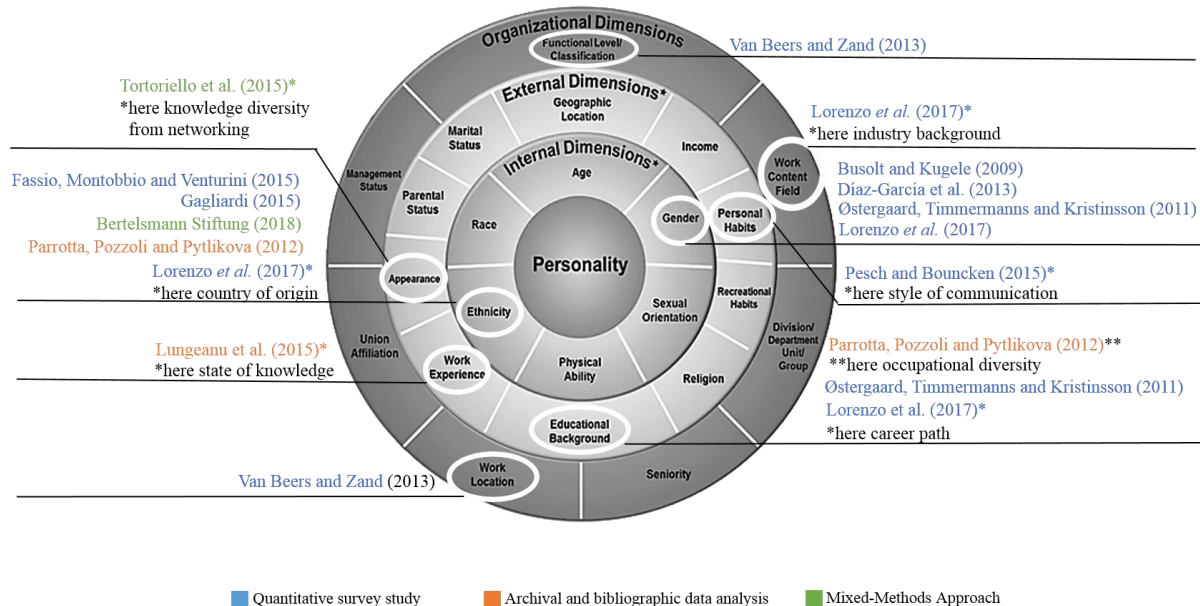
Organizational Dimensions

Functional Level/ Classification

Van Beers and Zand (2013)

External Dimensions*

Geographic Location

Tortoriello et al. (2015)*
*here knowledge diversity from networking

Marital Status

Income

Lorenzo *et al.* (2017)*
*here industry background

Internal Dimensions*

Age

Management Status

Parental Status

Work Content Field

Fassio, Montobbio and Venturini (2015)
Gagliardi (2015)
Bertelsmann Stiftung (2018)
Parrotta, Pozzoli and Pytlikova (2012)

Busolt and Kugele (2009)
Díaz-García et al. (2013)
Østergaard, Timmermanns and Kristinsson (2011)
Lorenzo *et al.* (2017)

Race

Gender

Personal Habits

Personality

Appearance

Lorenzo *et al.* (2017)*
*here country of origin

Pesch and Bouncken (2015)*
*here style of communication

Ethnicity

Sexual Orientation

Recreational Habits

Union Affiliation

Division/ Department Unit/ Group

Lungeanu et al. (2015)*
*here state of knowledge

Work Experience

Physical Ability

Religion

Parrotta, Pozzoli and Pytlikova (2012)**
**here occupational diversity
Østergaard, Timmermanns and Kristinsson (2011)
Lorenzo et al. (2017)*
*here career path

Educational Background

Work Location

Seniority

Van Beers and Zand (2013)

Quantitative survey study
Archival and bibliographic data analysis
Mixed-Methods Approach